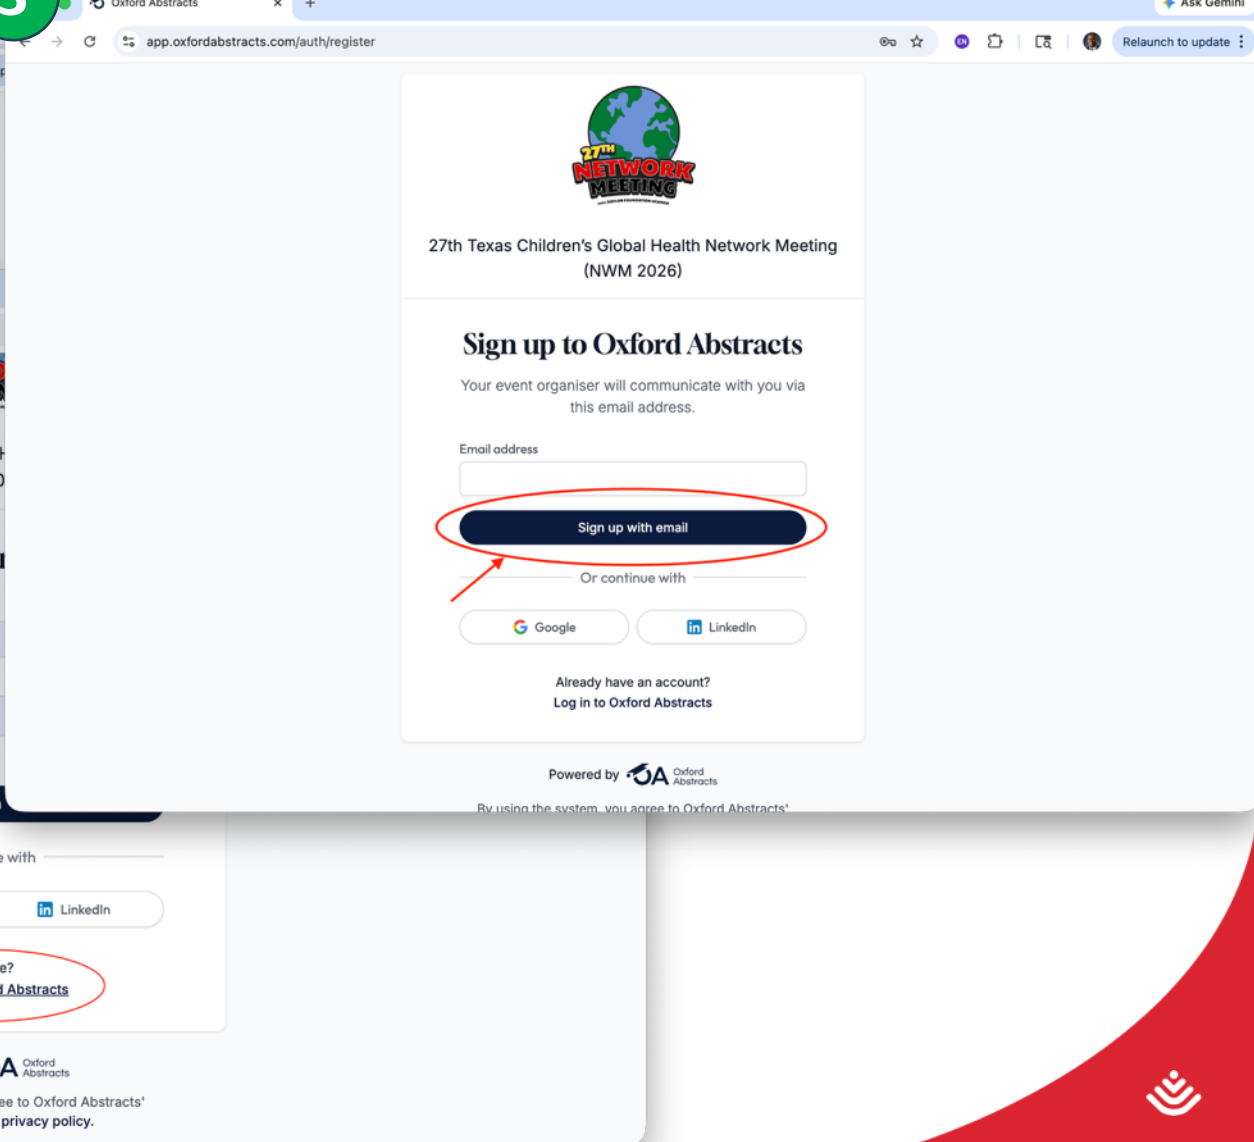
Oxford Abstracts
Ask Gemini
app.oxfordabstracts.com/auth/register
Relaunch to update

27TH NETWORK MEETING

27th Texas Children's Global Health Network Meeting (NWM 2026)

Sign up to Oxford Abstracts

Your event organiser will communicate with you via this email address.

Email address

Sign up with email

Or continue with

Google
LinkedIn

Already have an account?
Log in to Oxford Abstracts

Powered by OA Oxford Abstracts

By using the system, you agree to Oxford Abstracts'

e with

LinkedIn

e?
l Abstracts

A Oxford Abstracts

ee to Oxford Abstracts'
privacy policy.